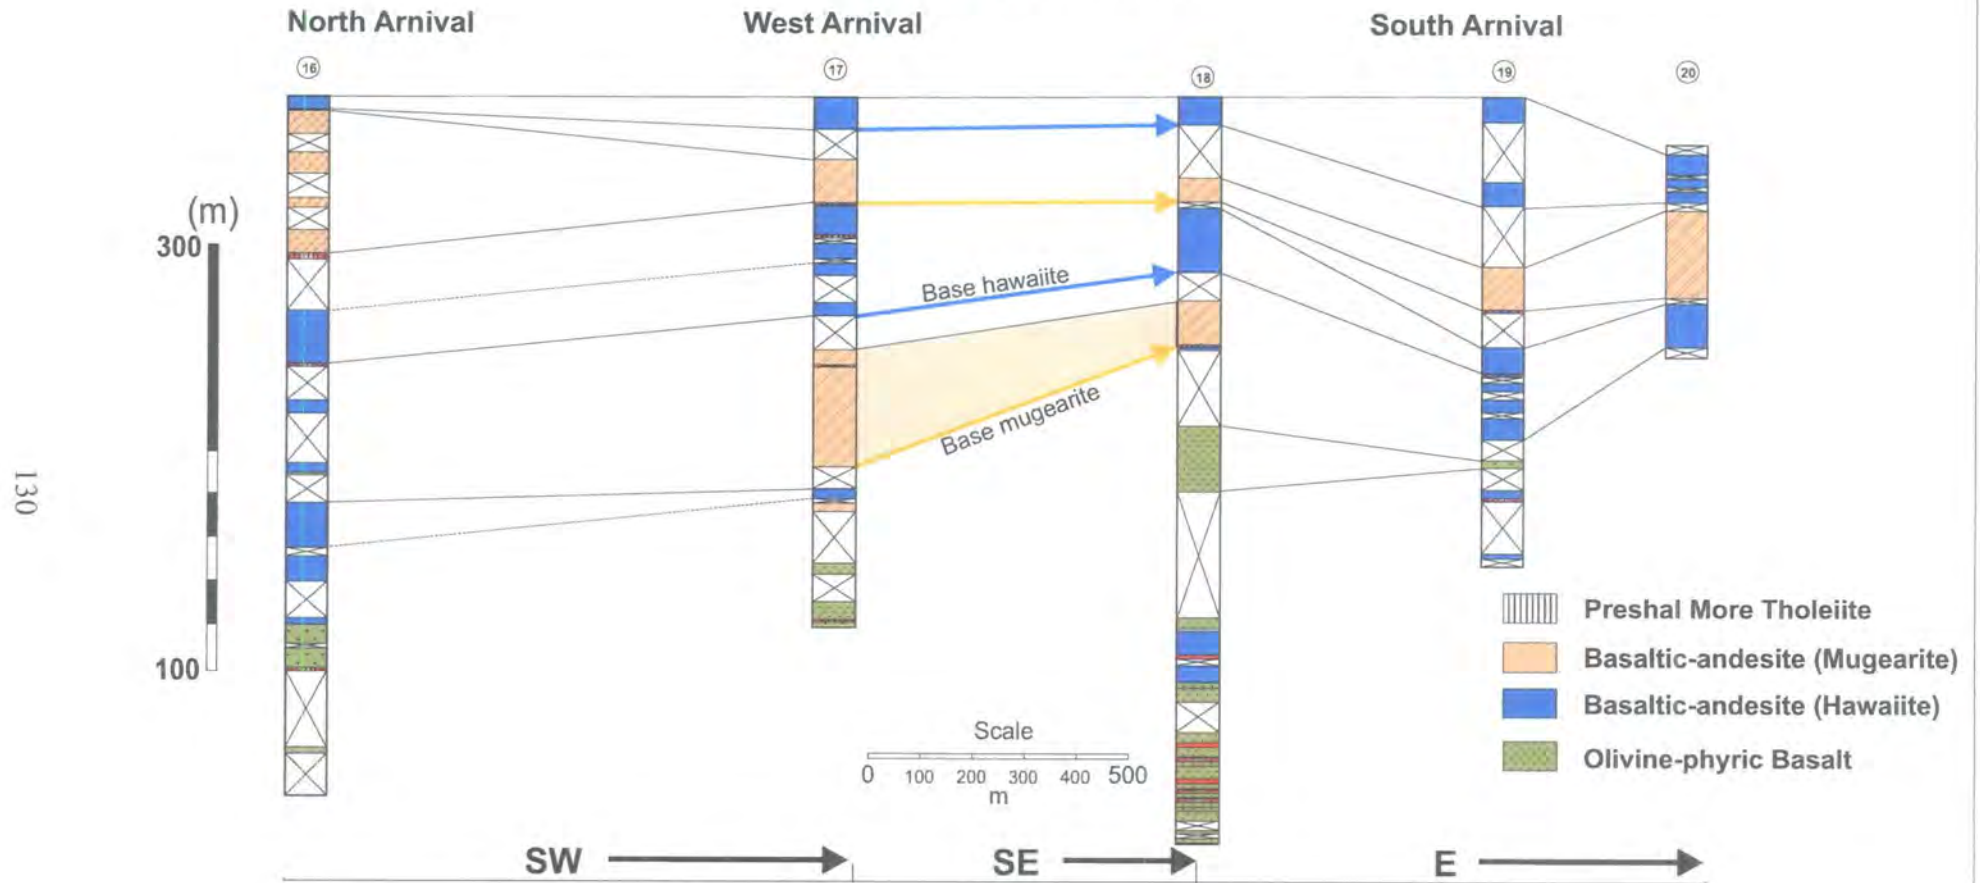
North Arnival

West Arnival

South Arnival

16

17

18

19

20

(m)

300

100

130

Base hawaiite

Base mugearite

Preshal More Tholeiite

Basaltic-andesite (Mugearite)

Basaltic-andesite (Hawaiite)

Olivine-phyric Basalt

Scale

0 100 200 300 400 500

m

SW

SE

E